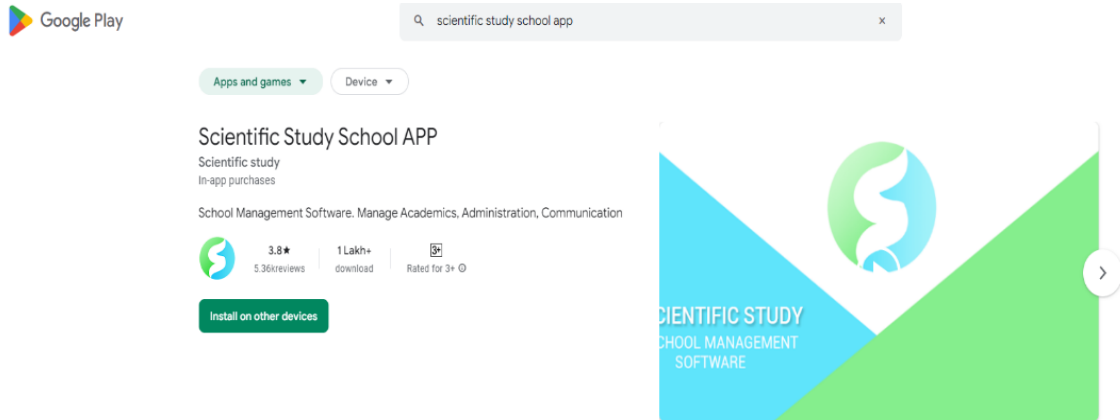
Google Play

scientific study school app

Apps and games

Device

Scientific Study School APP

Scientific study

In-app purchases

School Management Software. Manage Academics, Administration, Communication

3.8★
5.36kreviews

1 Lakh+
download

3+
Rated for 3+

Install on other devices

CIENTIFIC STUDY
CHOOL MANAGEMENT
SOFTWARE